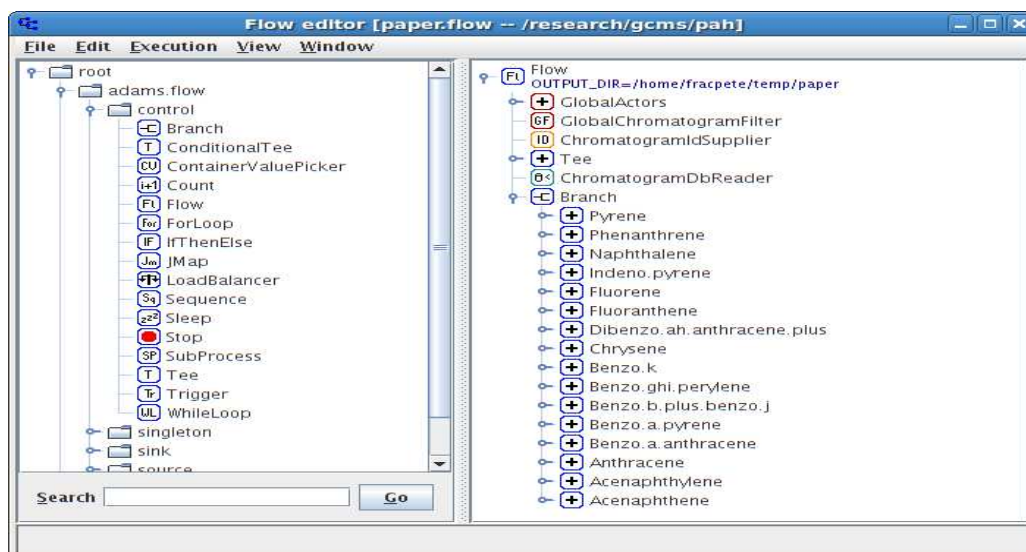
Flow editor [paper.flow -- /research/gcms/pah]

File Edit Execution View Window

root
adams.flow
control
Branch
ConditionalTee
ContainerValuePicker
Count
Flow
ForLoop
IfThenElse
JMap
LoadBalancer
Sequence
Sleep
Stop
SubProcess
Tee
Trigger
WhileLoop
singleton
sink
source

Search Go

Flow
OUTPUT_DIR=/home/fracpete/temp/paper
GlobalActors
GlobalChromatogramFilter
ChromatogramIdSupplier
Tee
ChromatogramDbReader
Branch
Pyrene
Phenanthrene
Naphthalene
Indeno.pyrene
Fluorene
Fluoranthene
Dibenzo.ah.anthracene.plus
Chrysene
Benzo.k
Benzo.ghi.perylene
Benzo.b.plus.benzo.j
Benzo.a.pyrene
Benzo.a.anthracene
Anthracene
Acenaphthylene
Acenaphthene